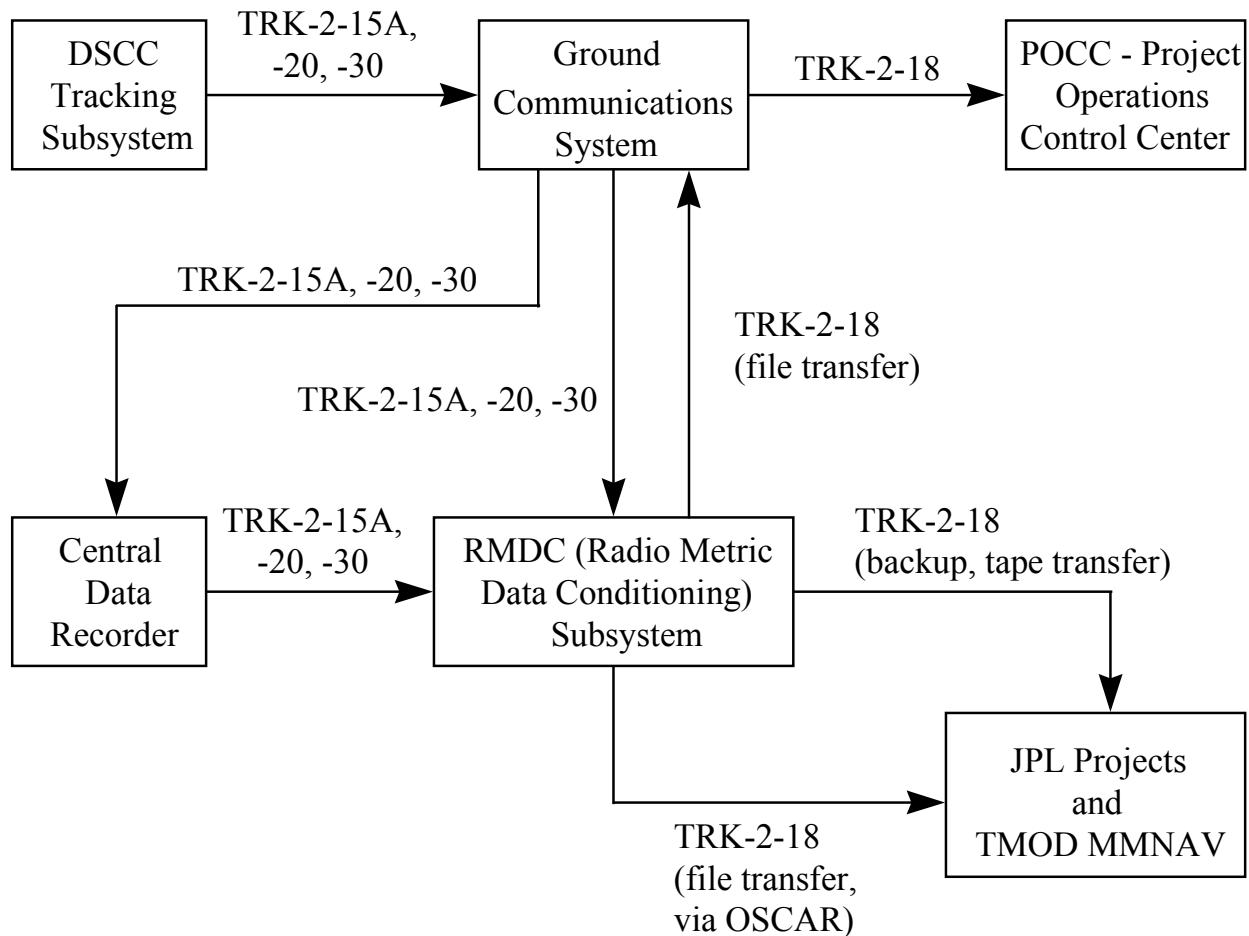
DSCC Tracking Subsystem

TRK-2-15A, -20, -30

Ground Communications System

TRK-2-18

POCC - Project Operations Control Center

TRK-2-15A, -20, -30

TRK-2-18 (file transfer)

TRK-2-15A, -20, -30

Central Data Recorder

TRK-2-15A, -20, -30

RMDC (Radio Metric Data Conditioning) Subsystem

TRK-2-18 (backup, tape transfer)

JPL Projects and TMOD MMNAV

TRK-2-18 (file transfer, via OSCAR)